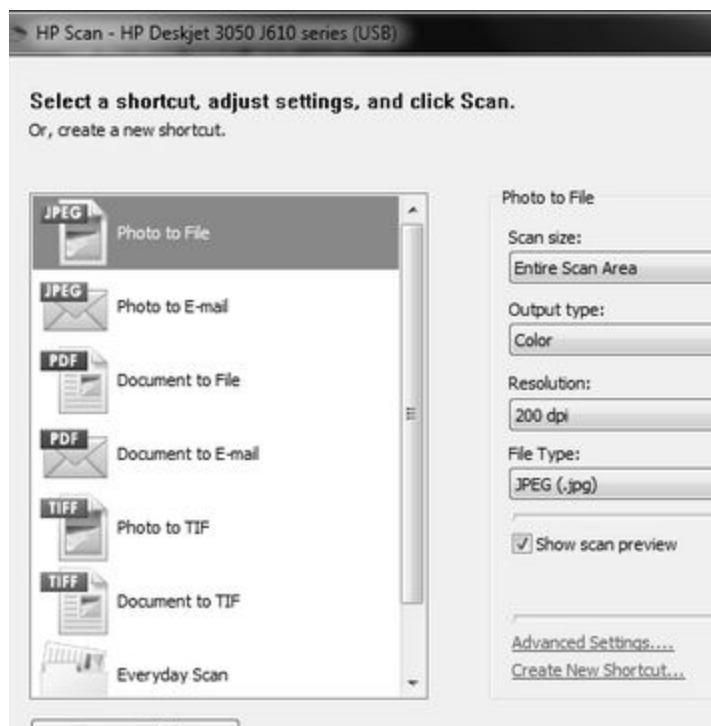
HP Scan - HP Deskjet 3050 J610 series (USB)

Select a shortcut, adjust settings, and click Scan.
Or, create a new shortcut.

JPEG
Photo to File

JPEG
Photo to E-mail

PDF
Document to File

PDF
Document to E-mail

TIFF
Photo to TIF

TIFF
Document to TIF

Everyday Scan

Photo to File

Scan size:
Entire Scan Area

Output type:
Color

Resolution:
200 dpi

File Type:
JPEG (.jpg)

Show scan preview

Advanced Settings....
Create New Shortcut...